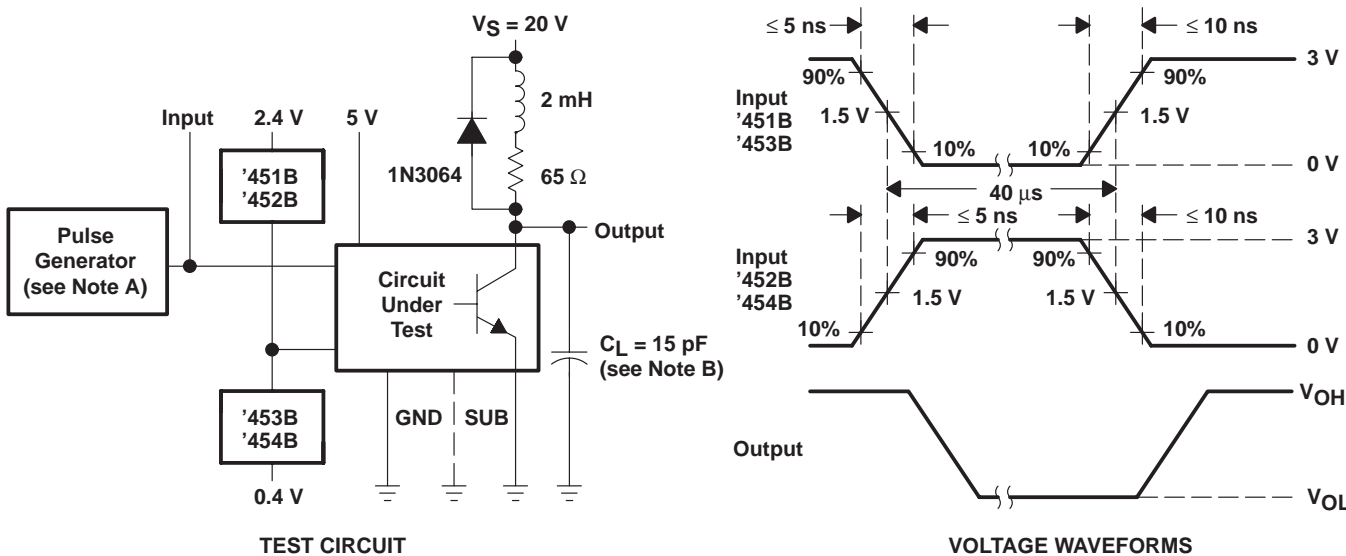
$V_S$ = 20 V

2 mH

Input

2.4 V

5 V

'451B
'452B

1N3064

65 Ω

Pulse
Generator
(see Note A)

Output

Circuit
Under
Test

$C_L$ = 15 pF
(see Note B)

'453B
'454B

GND

SUB

0.4 V

TEST CIRCUIT

≤ 5 ns

≤ 10 ns

3 V

90%

90%

Input
'451B
'453B

1.5 V

1.5 V

10%

10%

0 V

40 μs

≤ 5 ns

≤ 10 ns

3 V

Input
'452B
'454B

90%

90%

1.5 V

1.5 V

10%

10%

0 V

$V_{OH}$

Output

$V_{OL}$

VOLTAGE WAVEFORMS